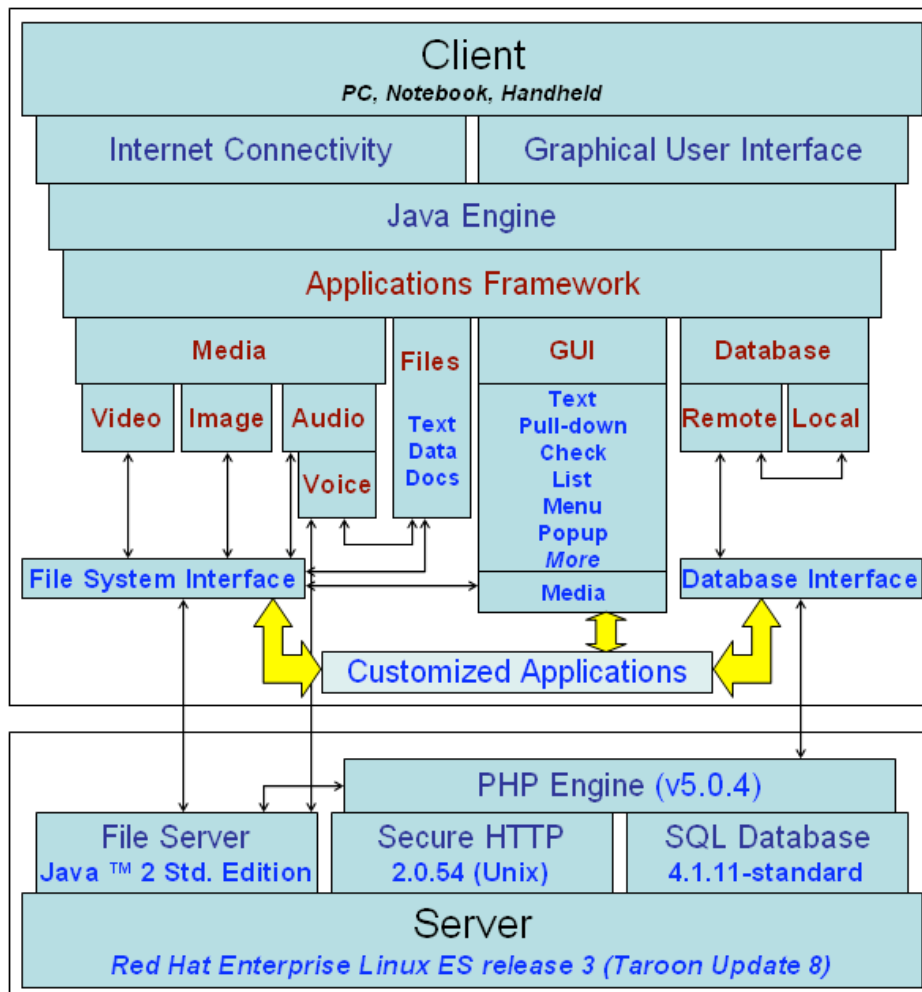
Client
PC, Notebook, Handheld

Internet Connectivity

Graphical User Interface

Java Engine

Applications Framework

Media

Video

Image

Audio

Voice

Files

Text
Data
Docs

GUI

Text
Pull-down
Check
List
Menu
Popup
More

Media

Database

Remote

Local

File System Interface

Database Interface

Customized Applications

PHP Engine (v5.0.4)

File Server
Java ™ 2 Std. Edition

Secure HTTP
2.0.54 (Unix)

SQL Database
4.1.11-standard

Server
Red Hat Enterprise Linux ES release 3 (Taroon Update 8)